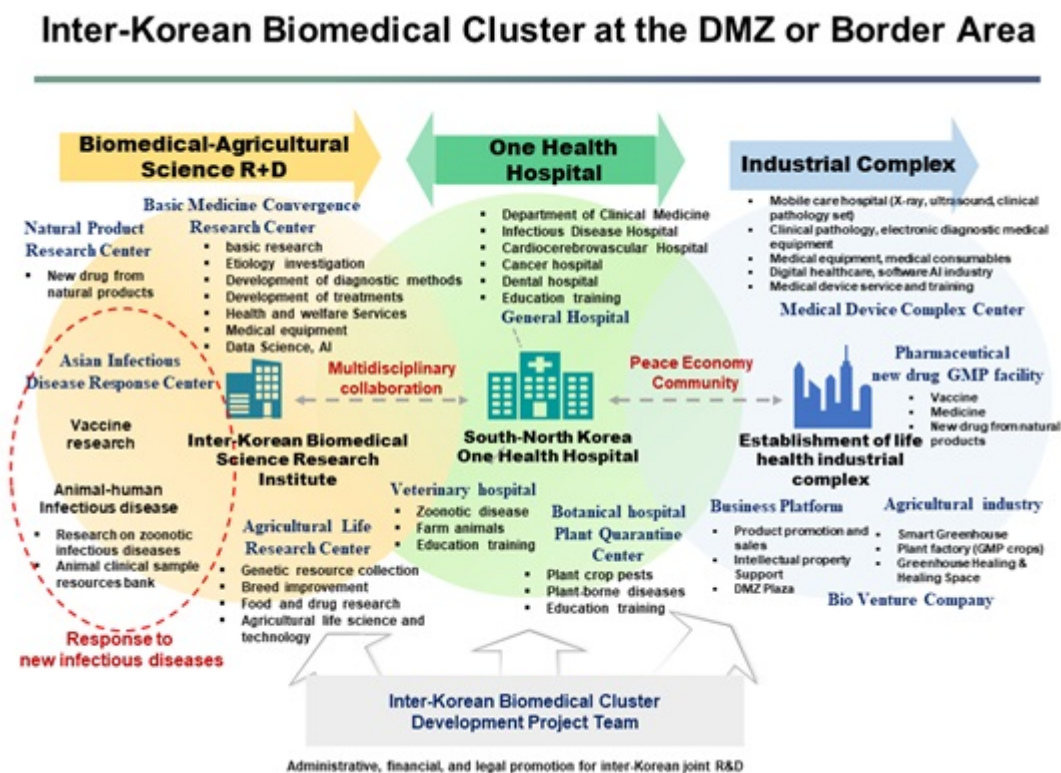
Inter-Korean Biomedical Cluster at the DMZ or Border Area

Biomedical-Agricultural Science R+D

One Health Hospital

Industrial Complex

Natural Product Research Center
- New drug from natural products

Basic Medicine Convergence Research Center
- basic research
- Etiology investigation
- Development of diagnostic methods
- Development of treatments
- Health and welfare Services
- Medical equipment
- Data Science, AI

Asian Infectious Disease Response Center

Vaccine research

Animal-human Infectious disease
- Research on zoonotic infectious diseases
- Animal clinical sample resources bank

Response to new infectious diseases

Multidisciplinary collaboration

Inter-Korean Biomedical Science Research Institute

Agricultural Life Research Center
- Genetic resource collection
- Breed improvement
- Food and drug research
- Agricultural life science and technology

- Department of Clinical Medicine
- Infectious Disease Hospital
- Cardiocerebrovascular Hospital
- Cancer hospital
- Dental hospital
- Education training

General Hospital

South-North Korea One Health Hospital

Veterinary hospital
- Zoonotic disease
- Farm animals
- Education training

Botanical hospital Plant Quarantine Center
- Plant crop pests
- Plant-borne diseases
- Education training

Peace Economy Community

- Mobile care hospital (X-ray, ultrasound, clinical pathology set)
- Clinical pathology, electronic diagnostic medical equipment
- Medical equipment, medical consumables
- Digital healthcare, software AI industry
- Medical device service and training

Medical Device Complex Center

Pharmaceutical new drug GMP facility
- Vaccine
- Medicine
- New drug from natural products

Establishment of life health industrial complex

Business Platform
- Product promotion and sales
- Intellectual property Support
- DMZ Plaza

Agricultural industry
- Smart Greenhouse
- Plant factory (GMP crops)
- Greenhouse Healing & Healing Space

Bio Venture Company

Inter-Korean Biomedical Cluster Development Project Team

Administrative, financial, and legal promotion for inter-Korean joint R&D